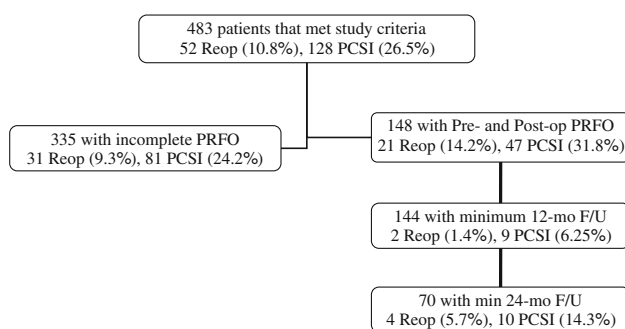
483 patients that met study criteria
52 Reop (10.8%), 128 PCSI (26.5%)

335 with incomplete PRFO
31 Reop (9.3%), 81 PCSI (24.2%)

148 with Pre- and Post-op PRFO
21 Reop (14.2%), 47 PCSI (31.8%)

144 with minimum 12-mo F/U
2 Reop (1.4%), 9 PCSI (6.25%)

70 with min 24-mo F/U
4 Reop (5.7%), 10 PCSI (14.3%)